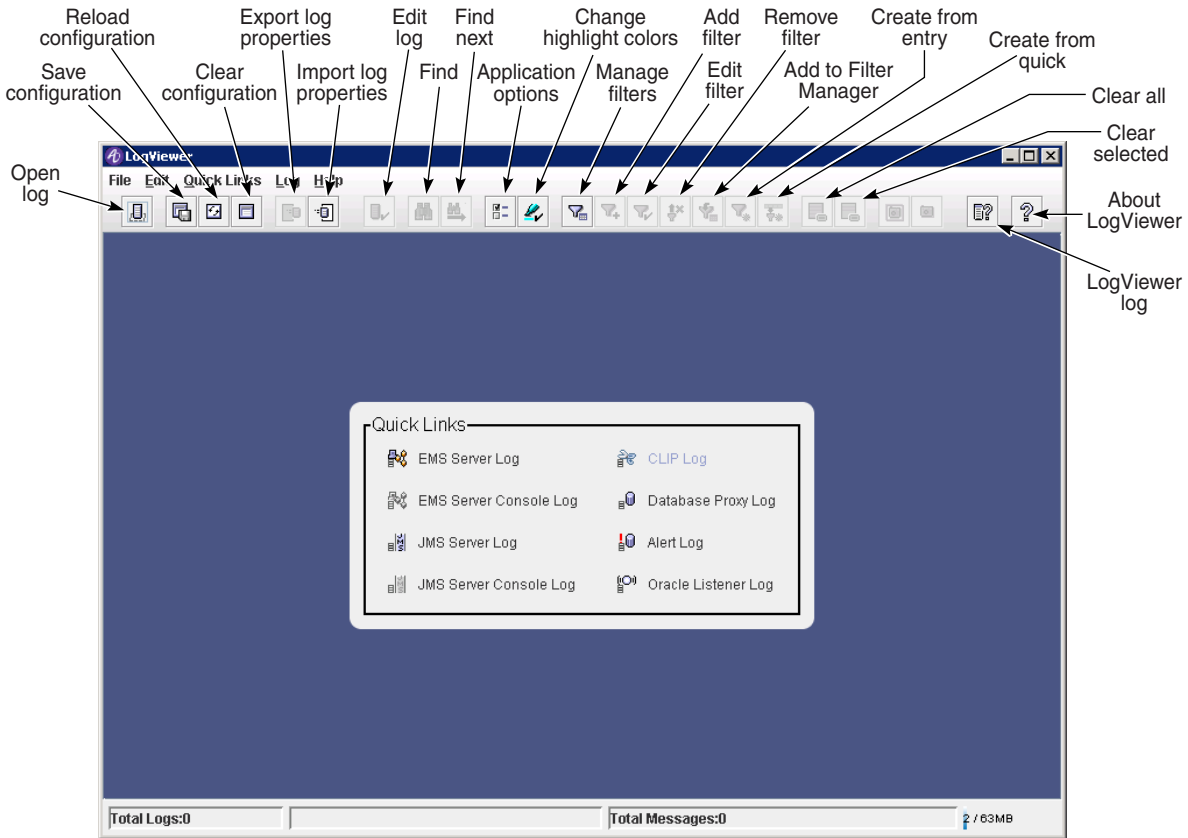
Reload configuration

Export log properties

Edit log

Find next

Change highlight colors

Add filter

Remove filter

Create from entry

Create from quick

Save configuration

Clear configuration

Import log properties

Find

Application options

Manage filters

Edit filter

Add to Filter Manager

Clear all

Clear selected

Open log

About LogViewer

LogViewer log

LogViewer

File Edit Quick Links Log Help

Quick Links

EMS Server Log

CLIP Log

EMS Server Console Log

Database Proxy Log

JMS Server Log

Alert Log

JMS Server Console Log

Oracle Listener Log

Total Logs:0

Total Messages:0

2 / 63MB